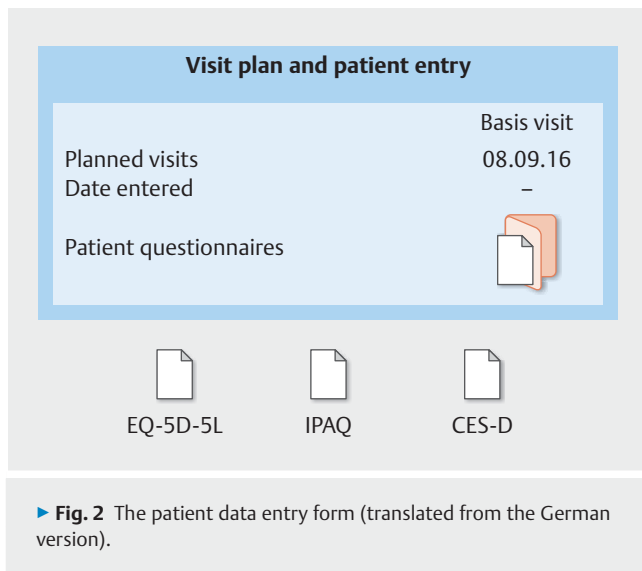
Visit plan and patient entry

| | Basis visit |
|---|---|
| Planned visits | 08.09.16 |
| Date entered | – |
| Patient questionnaires | |

EQ-5D-5L IPAQ CES-D

▸ Fig. 2 The patient data entry form (translated from the German version).